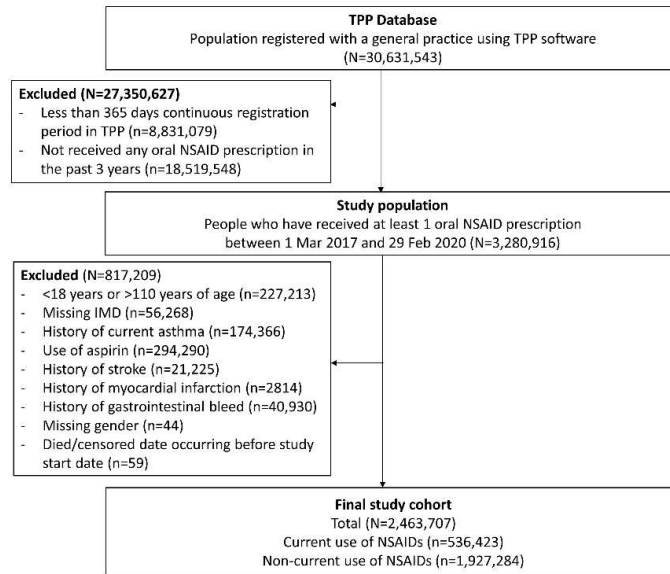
**TPP Database**
Population registered with a general practice using TPP software
(N=30,631,543)

**Excluded (N=27,350,627)**
- Less than 365 days continuous registration period in TPP (n=8,831,079)
- Not received any oral NSAID prescription in the past 3 years (n=18,519,548)

**Study population**
People who have received at least 1 oral NSAID prescription between 1 Mar 2017 and 29 Feb 2020 (N=3,280,916)

**Excluded** (N=817,209)
- <18 years or >110 years of age (n=227,213)
- Missing IMD (n=56,268)
- History of current asthma (n=174,366)
- Use of aspirin (n=294,290)
- History of stroke (n=21,225)
- History of myocardial infarction (n=2814)
- History of gastrointestinal bleed (n=40,930)
- Missing gender (n=44)
- Died/censored date occurring before study start date (n=59)

**Final study cohort**
Total (N=2,463,707)
Current use of NSAIDs (n=536,423)
Non-current use of NSAIDs (n=1,927,284)